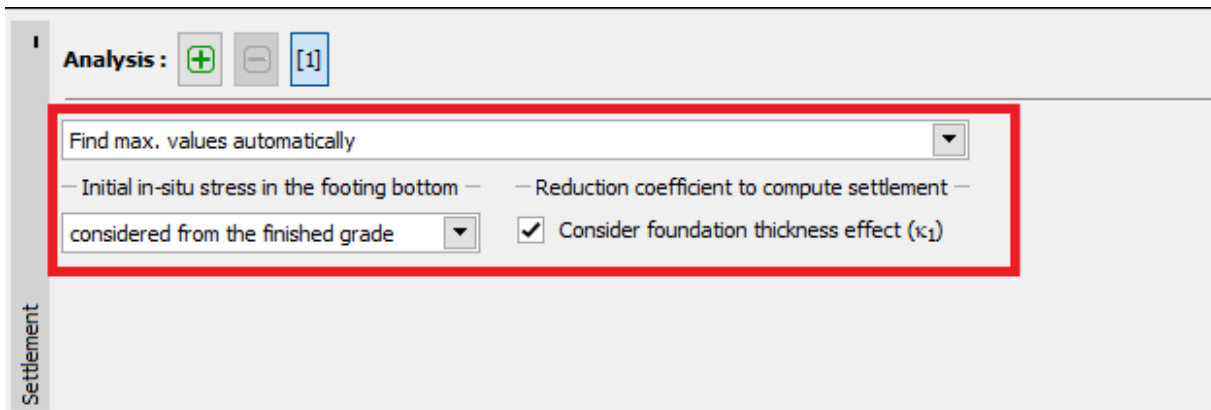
Analysis : [1]

Find max. values automatically

Initial in-situ stress in the footing bottom

considered from the finished grade

Reduction coefficient to compute settlement

Consider foundation thickness effect ($\kappa_1$)

Settlement